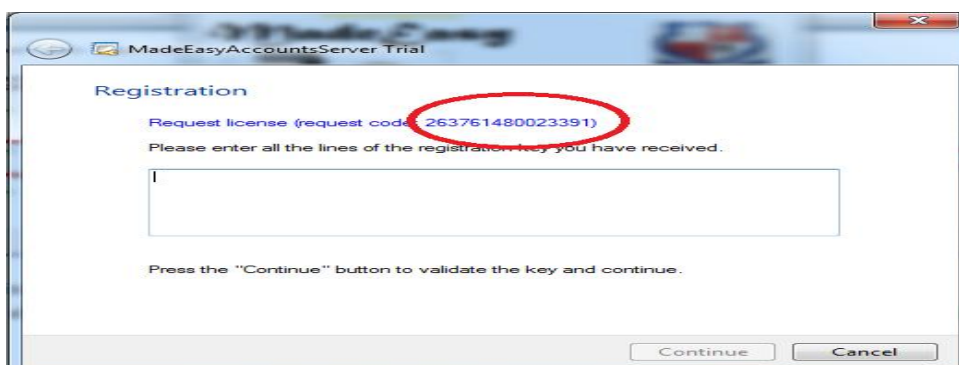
MadeEasyAccountsServer Trial

Registration

Request license (request code: 263761480023391)

Please enter all the lines of the registration key you have received.

Press the "Continue" button to validate the key and continue.

Continue

Cancel